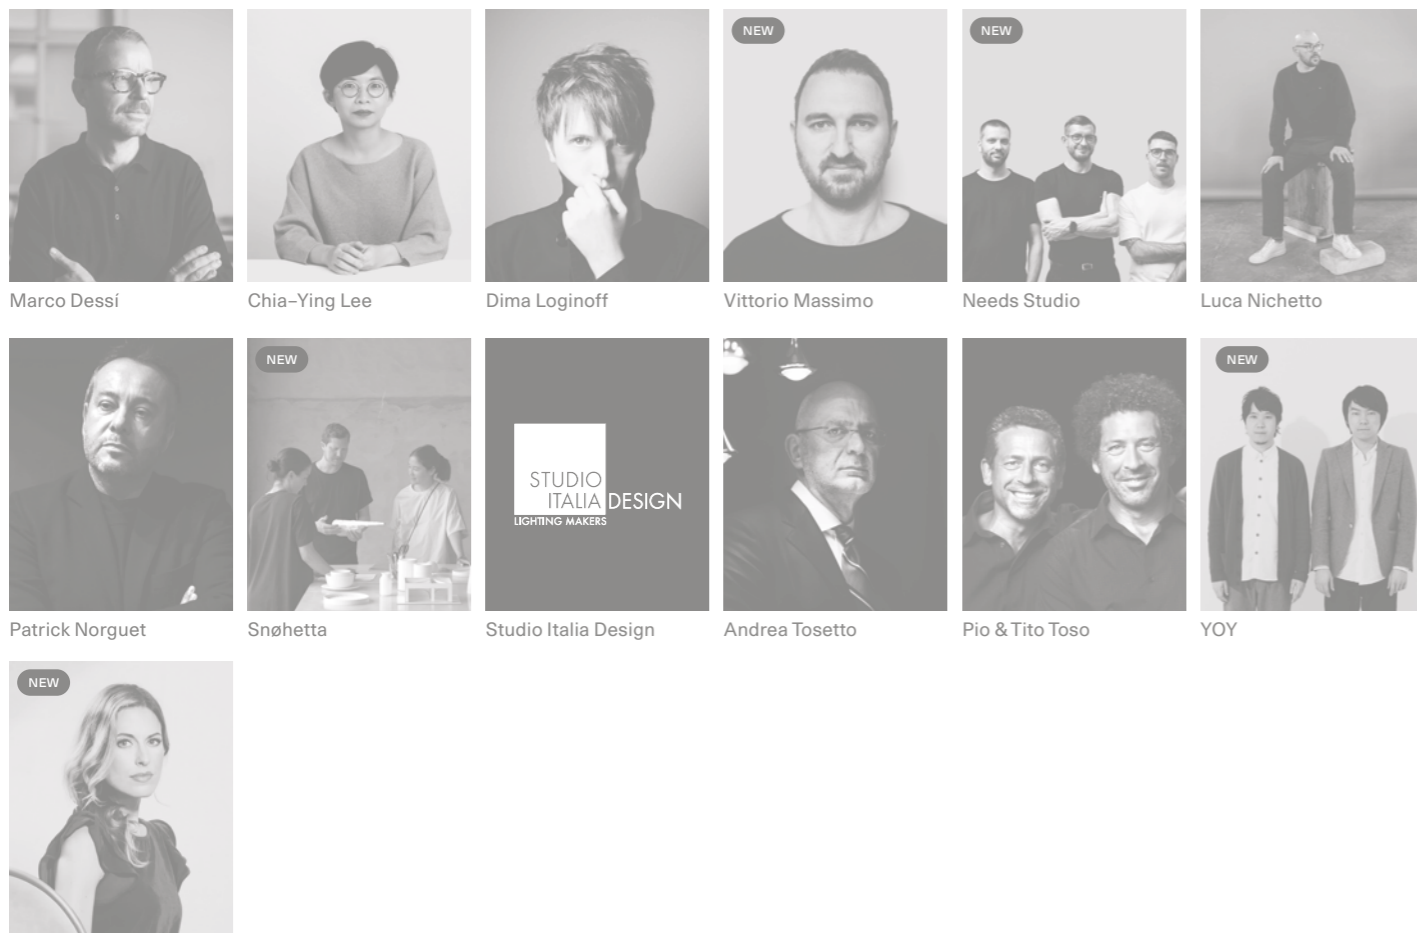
Marco Dessí

Chia–Ying Lee

Dima Loginoff

NEW

Vittorio Massimo

NEW

Needs Studio

Luca Nichetto

Patrick Norguet

NEW

Snøhetta

STUDIO ITALIA DESIGN LIGHTING MAKERS

Studio Italia Design

Andrea Tosetto

Pio & Tito Toso

NEW

YOY

NEW